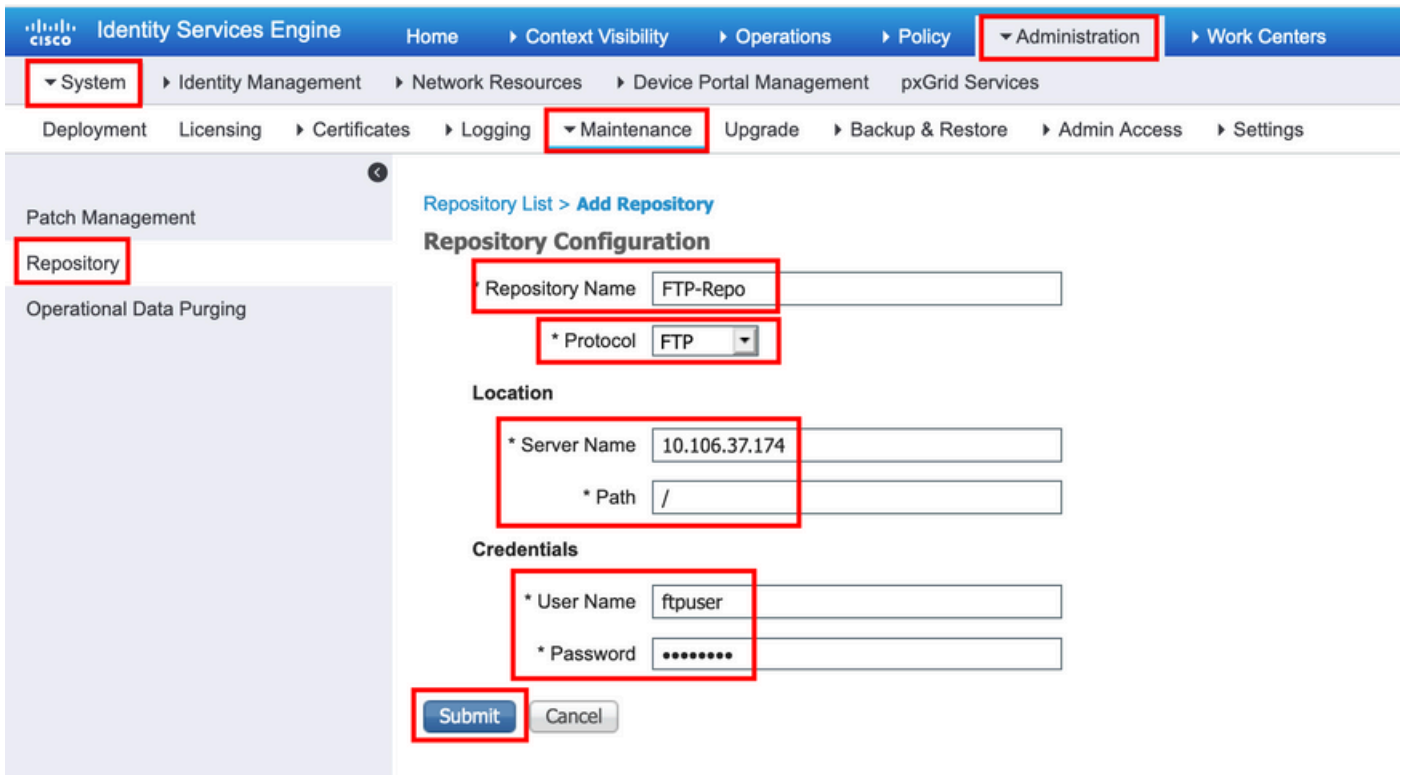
cisco Identity Services Engine Home ▸ Context Visibility ▸ Operations ▸ Policy ▾ Administration ▸ Work Centers

▾ System ▸ Identity Management ▸ Network Resources ▸ Device Portal Management pxGrid Services

Deployment Licensing ▸ Certificates ▸ Logging ▾ Maintenance Upgrade ▸ Backup & Restore ▸ Admin Access ▸ Settings

Patch Management
Repository
Operational Data Purging

Repository List > Add Repository

Repository Configuration

* Repository Name FTP-Repo

* Protocol FTP

Location

* Server Name 10.106.37.174

* Path /

Credentials

* User Name ftpuser

* Password ••••••••

Submit Cancel